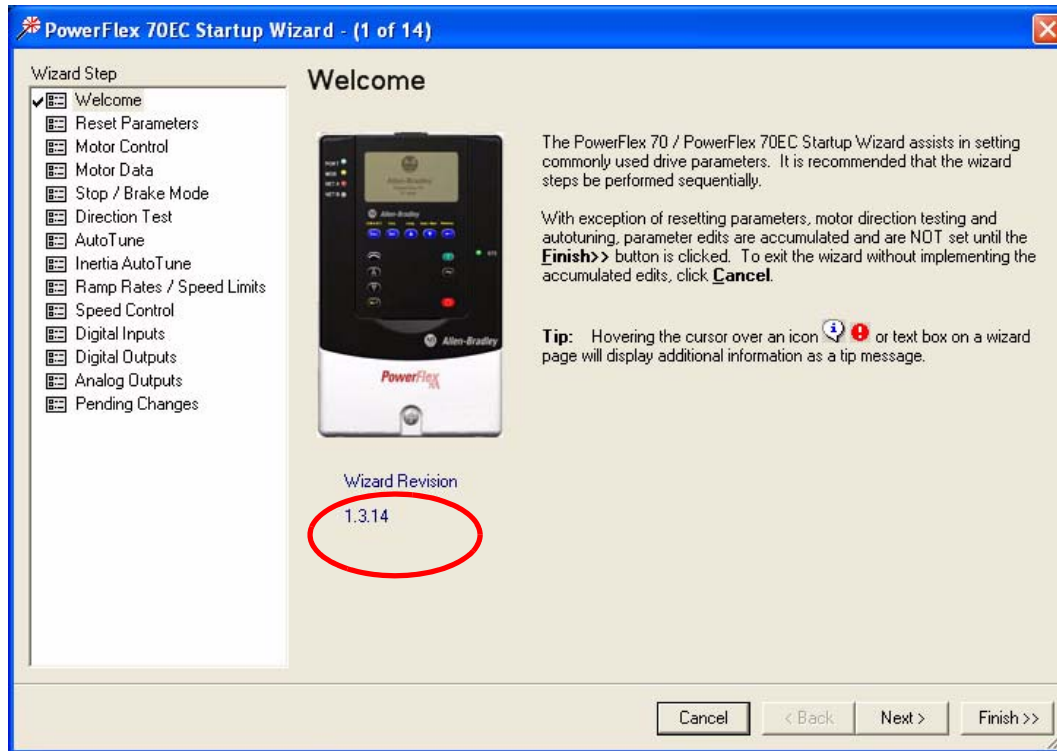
PowerFlex 70EC Startup Wizard - (1 of 14)

Wizard Step
Welcome
Reset Parameters
Motor Control
Motor Data
Stop / Brake Mode
Direction Test
AutoTune
Inertia AutoTune
Ramp Rates / Speed Limits
Speed Control
Digital Inputs
Digital Outputs
Analog Outputs
Pending Changes

Welcome

Allen-Bradley
PowerFlex

The PowerFlex 70 / PowerFlex 70EC Startup Wizard assists in setting commonly used drive parameters. It is recommended that the wizard steps be performed sequentially.

With exception of resetting parameters, motor direction testing and autotuning, parameter edits are accumulated and are NOT set until the Finish>> button is clicked. To exit the wizard without implementing the accumulated edits, click Cancel.

Tip: Hovering the cursor over an icon or text box on a wizard page will display additional information as a tip message.

Wizard Revision
1.3.14

Cancel
< Back
Next >
Finish >>